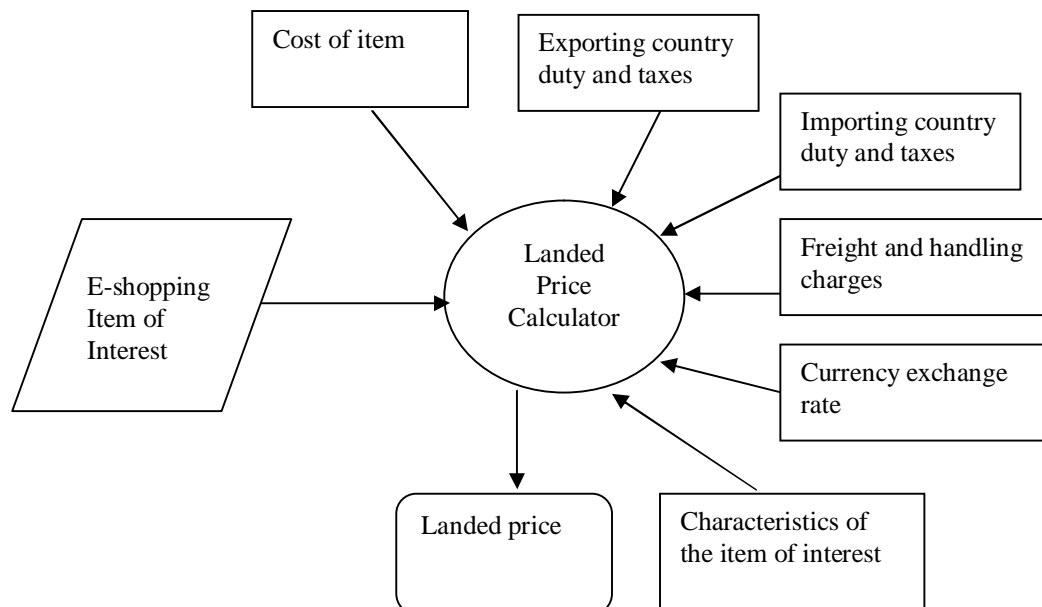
Cost of item

Exporting country duty and taxes

Importing country duty and taxes

E-shopping Item of Interest

Landed Price Calculator

Freight and handling charges

Currency exchange rate

Landed price

Characteristics of the item of interest